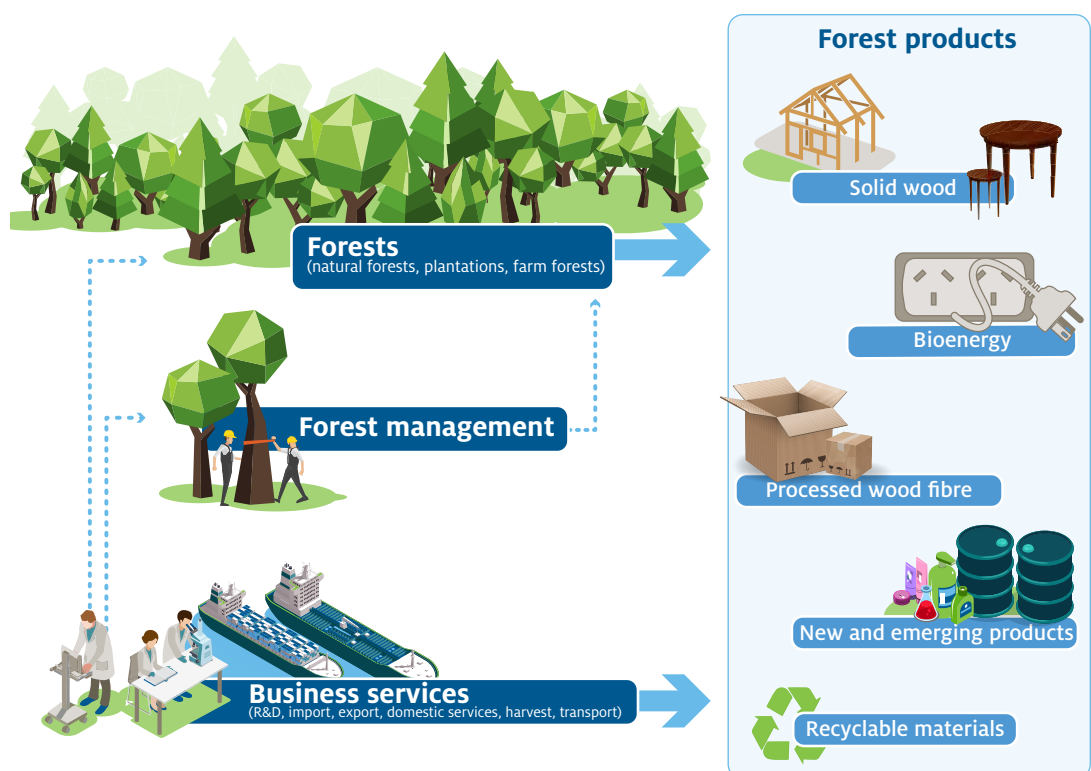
Forests
(natural forests, plantations, farm forests)

Forest management

Business services
(R&D, import, export, domestic services, harvest, transport)

Forest products

Solid wood

Bioenergy

Processed wood fibre

New and emerging products

Recyclable materials